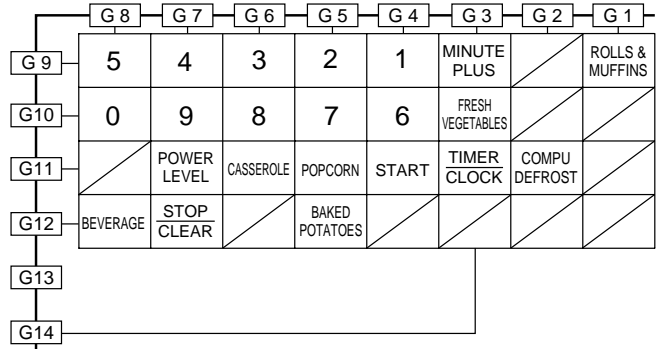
G 8 G 7 G 6 G 5 G 4 G 3 G 2 G 1

| | G 8 | G 7 | G 6 | G 5 | G 4 | G 3 | G 2 | G 1 |
|---|---|---|---|---|---|---|---|---|
| G 9 | 5 | 4 | 3 | 2 | 1 | MINUTE PLUS | | ROLLS & MUFFINS |
| G10 | 0 | 9 | 8 | 7 | 6 | FRESH VEGETABLES | | |
| G11 | | POWER LEVEL | CASSEROLE | POPCORN | START | TIMER / CLOCK | COMPU DEFROST | |
| G12 | BEVERAGE | STOP / CLEAR | | BAKED POTATOES | | | | |

G13

G14